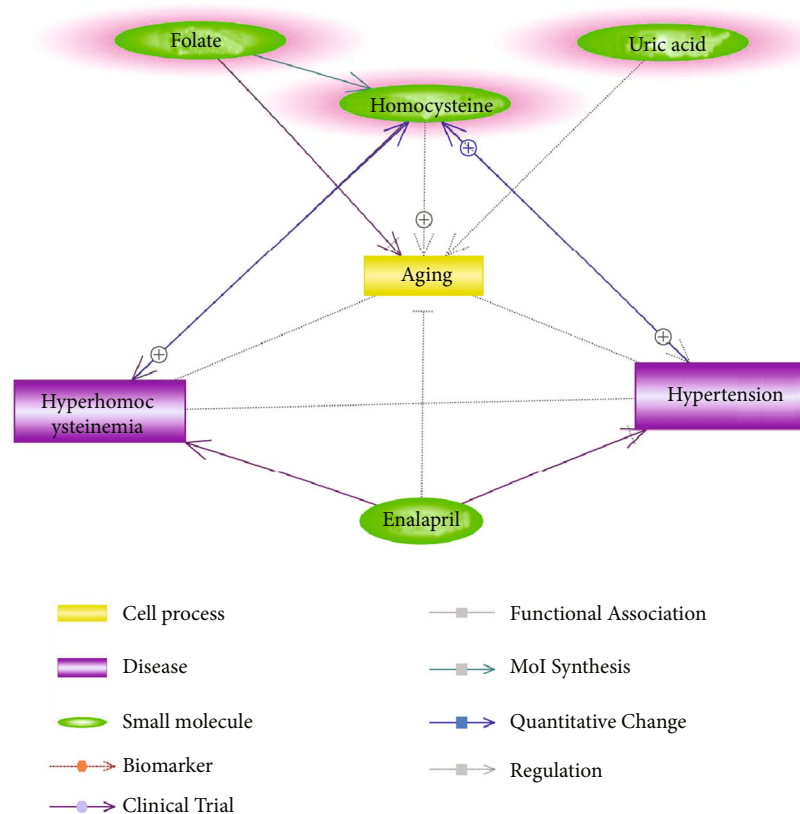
Folate

Uric acid

Homocysteine

Aging

Hyperhomocysteinemia

Hypertension

Enalapril

Cell process

Disease

Small molecule

Biomarker

Clinical Trial

Functional Association

MoI Synthesis

Quantitative Change

Regulation